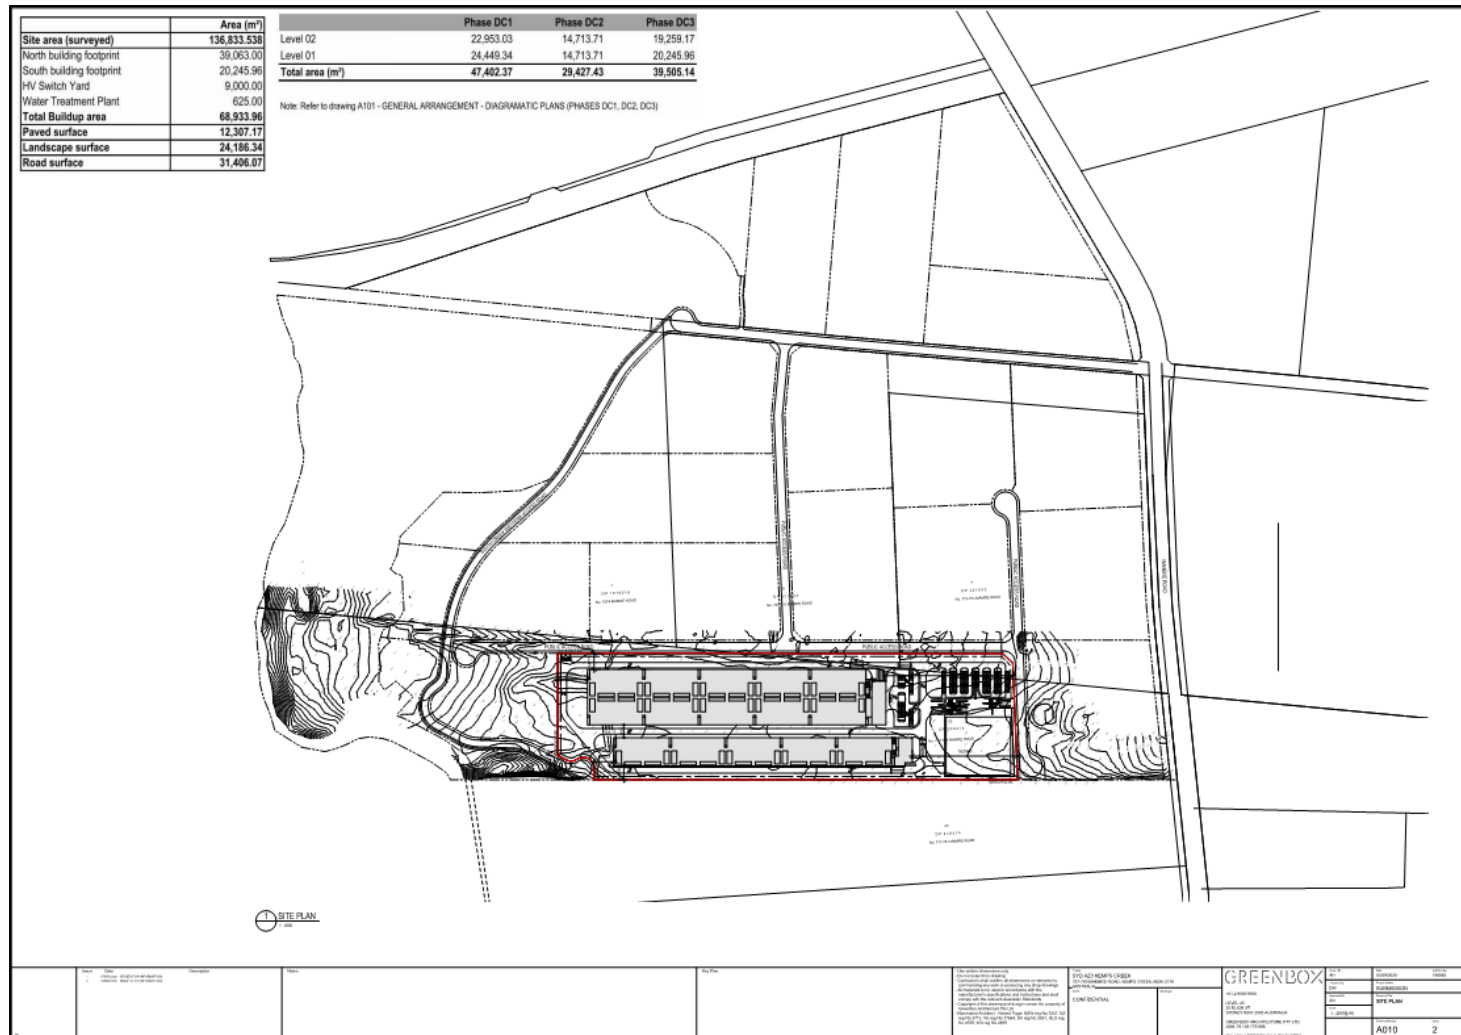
| | Area (m²) |
|---|---|
| Site area (surveyed) | 136,833.538 |
| North building footprint | 39,063.00 |
| South building footprint | 20,245.96 |
| HV Switch Yard | 9,000.00 |
| Water Treatment Plant | 625.00 |
| Total Buildup area | 68,933.96 |
| Paved surface | 12,307.17 |
| Landscape surface | 24,186.34 |
| Road surface | 31,406.07 |

| | Phase DC1 | Phase DC2 | Phase DC3 |
|---|---|---|---|
| Level 02 | 22,953.03 | 14,713.71 | 19,259.17 |
| Level 01 | 24,449.34 | 14,713.71 | 20,245.96 |
| Total area (m²) | 47,402.37 | 29,427.43 | 39,505.14 |

Note: Refer to drawing A101 - GENERAL ARRANGEMENT - DIAGRAMATIC PLANS (PHASES DC1, DC2, DC3)

PUBLIC ACCESS ROAD

PUBLIC ACCESS ROAD

1 SITE PLAN

Notes

Key Plan

SYD A23 KEMPS CREEK

CONFIDENTIAL

GREENBOX

SITE PLAN

A010

2

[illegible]